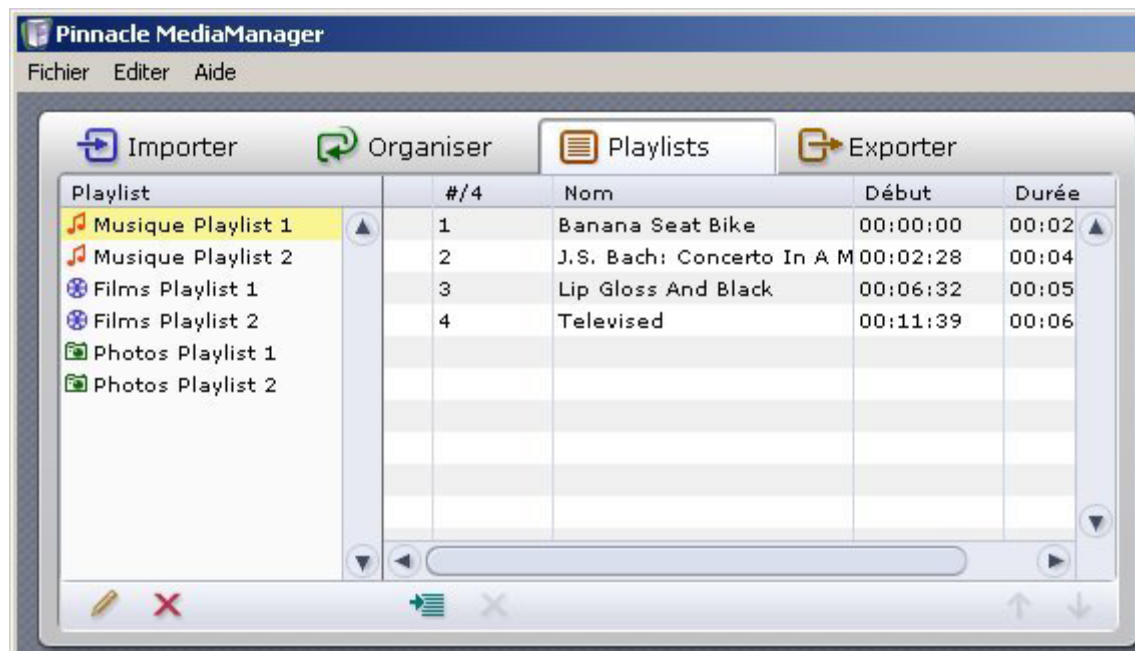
Pinnacle MediaManager

Fichier Editer Aide

Importer Organiser Playlists Exporter

Playlist

Musique Playlist 1
Musique Playlist 2
Films Playlist 1
Films Playlist 2
Photos Playlist 1
Photos Playlist 2

| #/4 | Nom | Début | Durée |
|---|---|---|---|
| 1 | Banana Seat Bike | 00:00:00 | 00:02 |
| 2 | J.S. Bach: Concerto In A M | 00:02:28 | 00:04 |
| 3 | Lip Gloss And Black | 00:06:32 | 00:05 |
| 4 | Televised | 00:11:39 | 00:06 |